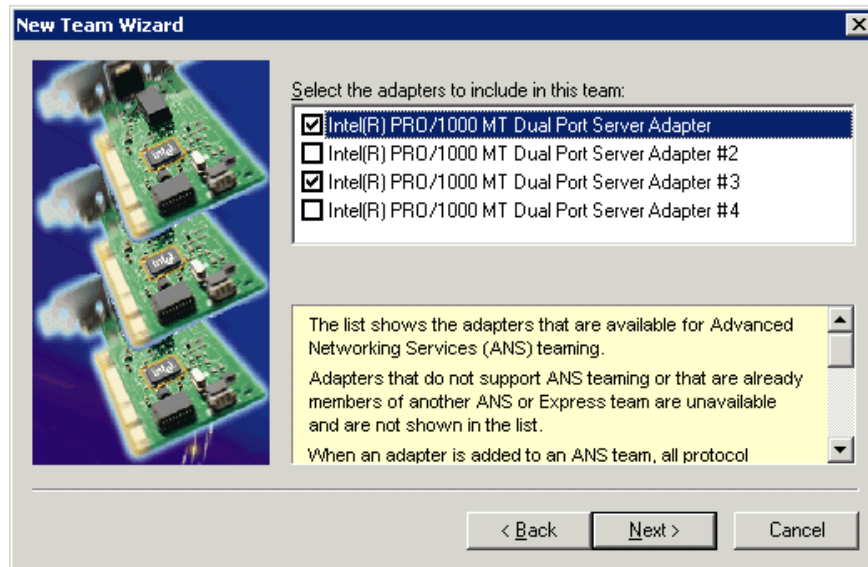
New Team Wizard

Select the adapters to include in this team:

Intel(R) PRO/1000 MT Dual Port Server Adapter
Intel(R) PRO/1000 MT Dual Port Server Adapter #2
Intel(R) PRO/1000 MT Dual Port Server Adapter #3
Intel(R) PRO/1000 MT Dual Port Server Adapter #4

The list shows the adapters that are available for Advanced Networking Services (ANS) teaming.

Adapters that do not support ANS teaming or that are already members of another ANS or Express team are unavailable and are not shown in the list.

When an adapter is added to an ANS team, all protocol

< Back
Next >
Cancel